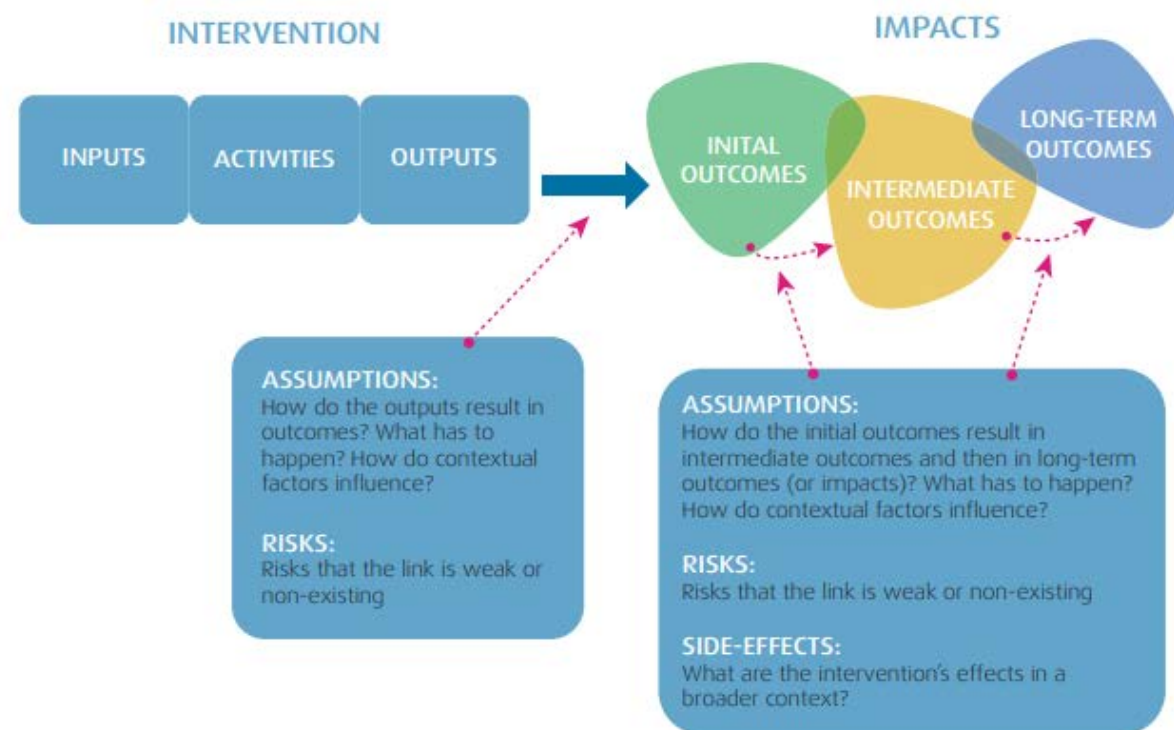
INTERVENTION

INPUTS

ACTIVITIES

OUTPUTS

IMPACTS

INITAL OUTCOMES

INTERMEDIATE OUTCOMES

LONG-TERM OUTCOMES

ASSUMPTIONS:
How do the outputs result in outcomes? What has to happen? How do contextual factors influence?

RISKS:
Risks that the link is weak or non-existing

ASSUMPTIONS:
How do the initial outcomes result in intermediate outcomes and then in long-term outcomes (or impacts)? What has to happen? How do contextual factors influence?

RISKS:
Risks that the link is weak or non-existing

SIDE-EFFECTS:
What are the intervention's effects in a broader context?